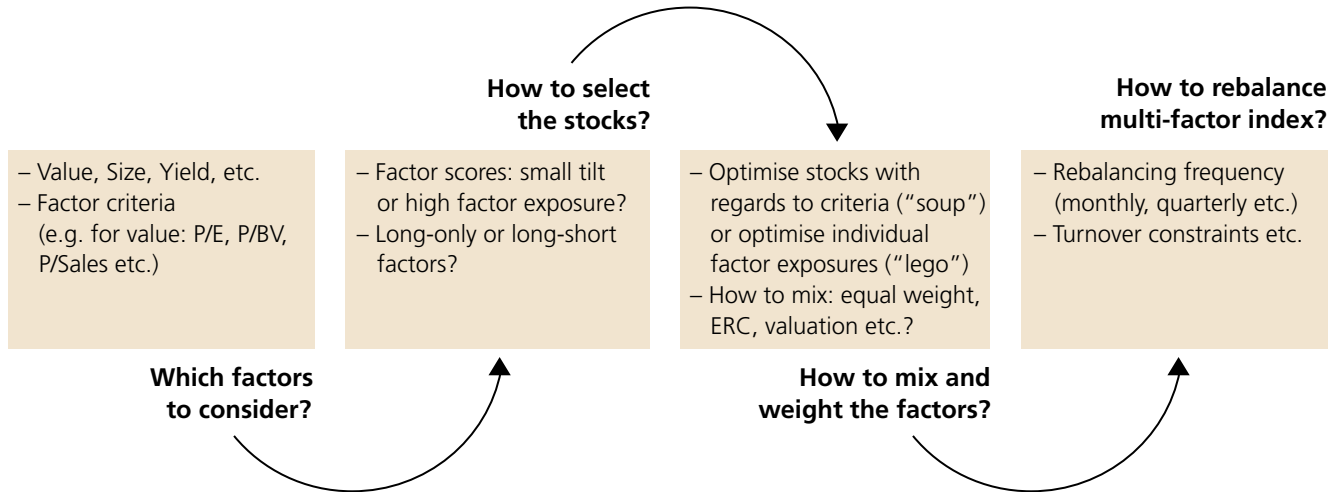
How to select the stocks?

How to rebalance multi-factor index?

– Value, Size, Yield, etc.
– Factor criteria (e.g. for value: P/E, P/BV, P/Sales etc.)

– Factor scores: small tilt or high factor exposure?
– Long-only or long-short factors?

– Optimise stocks with regards to criteria ("soup") or optimise individual factor exposures ("lego")
– How to mix: equal weight, ERC, valuation etc.?

– Rebalancing frequency (monthly, quarterly etc.)
– Turnover constraints etc.

Which factors to consider?

How to mix and weight the factors?